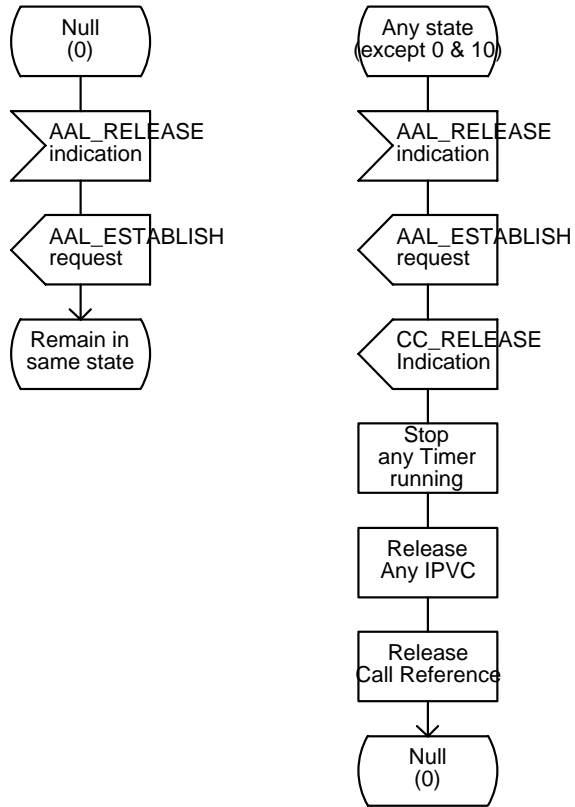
Null (0)

AAL_RELEASE indication

AAL_ESTABLISH request

Remain in same state

Any state (except 0 & 10)

AAL_RELEASE indication

AAL_ESTABLISH request

CC_RELEASE Indication

Stop any Timer running

Release Any IPVC

Release Call Reference

Null (0)